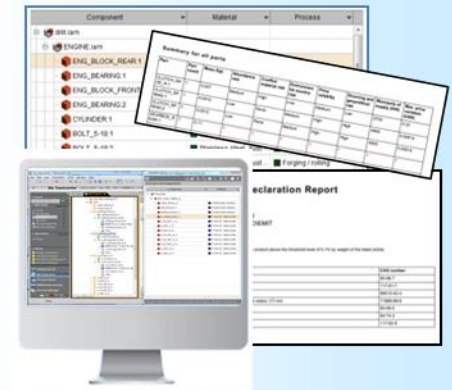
Component
Material
Process
drill.iam
ENGINE.iam
ENG_BLOCK_REAR:1
ENG_BEARING:1
ENG_BLOCK_FRONT
ENG_BEARING:2
CYLINDER:1
BOLT_5-18:1
BOLT_5-18:2
Forging / rolling

Summary for all parts

| Part | Part count | Mass (kg) | Manufacturing | Conflict material risk | Substances in concern risk | Gross risk | Recyclability | Max price |
|---|---|---|---|---|---|---|---|---|
| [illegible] | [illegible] | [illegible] | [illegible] | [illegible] | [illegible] | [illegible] | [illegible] | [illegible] |

eclaration Report

CAS number